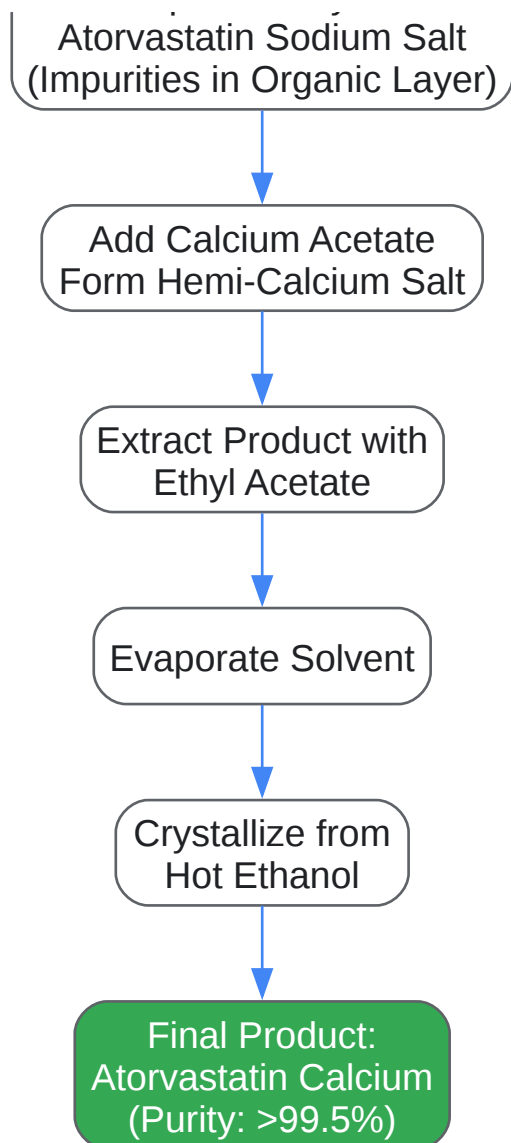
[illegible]
Atorvastatin Sodium Salt
(Impurities in Organic Layer)

Add Calcium Acetate
Form Hemi-Calcium Salt

Extract Product with
Ethyl Acetate

Evaporate Solvent

Crystallize from
Hot Ethanol

Final Product:
Atorvastatin Calcium
(Purity: >99.5%)